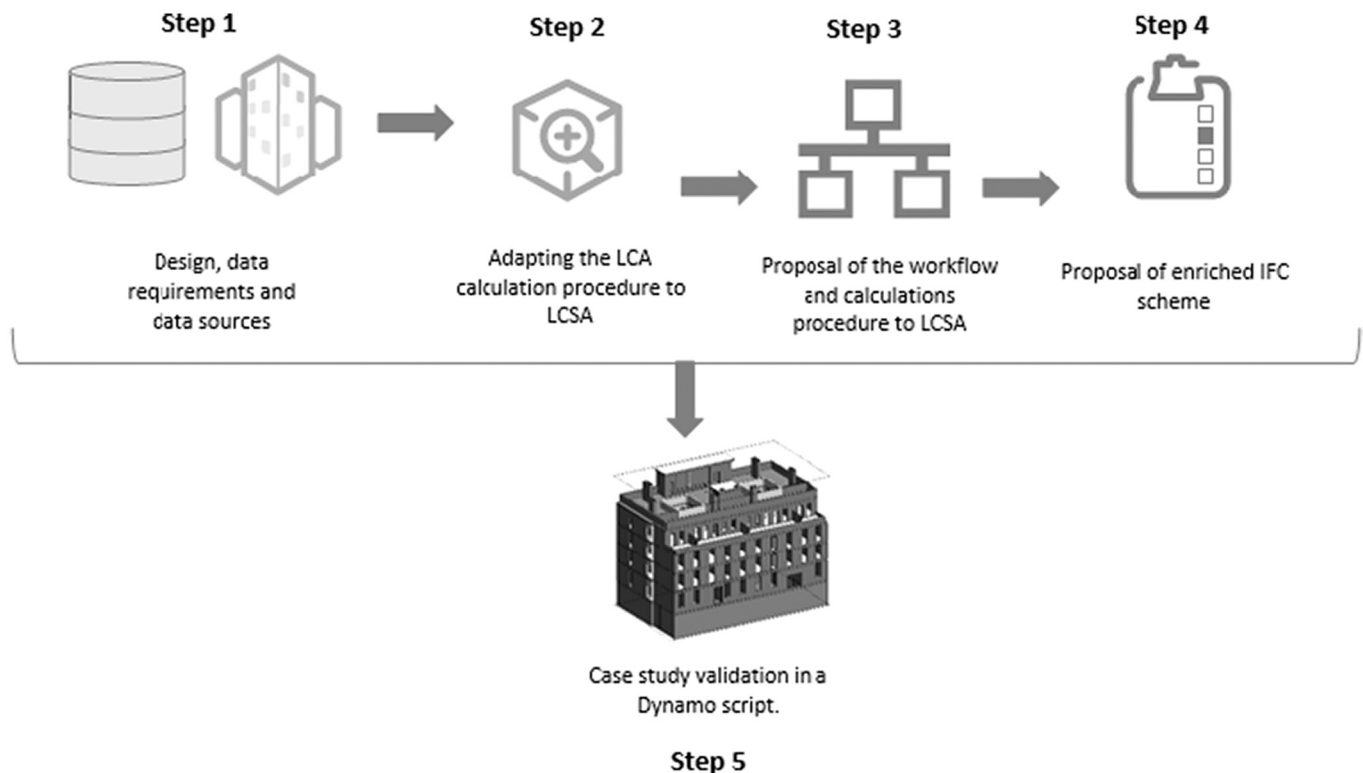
Step 1

Design, data requirements and data sources

Step 2

Adapting the LCA calculation procedure to LCSA

Step 3

Proposal of the workflow and calculations procedure to LCSA

Step 4

Proposal of enriched IFC scheme

Case study validation in a Dynamo script.

Step 5